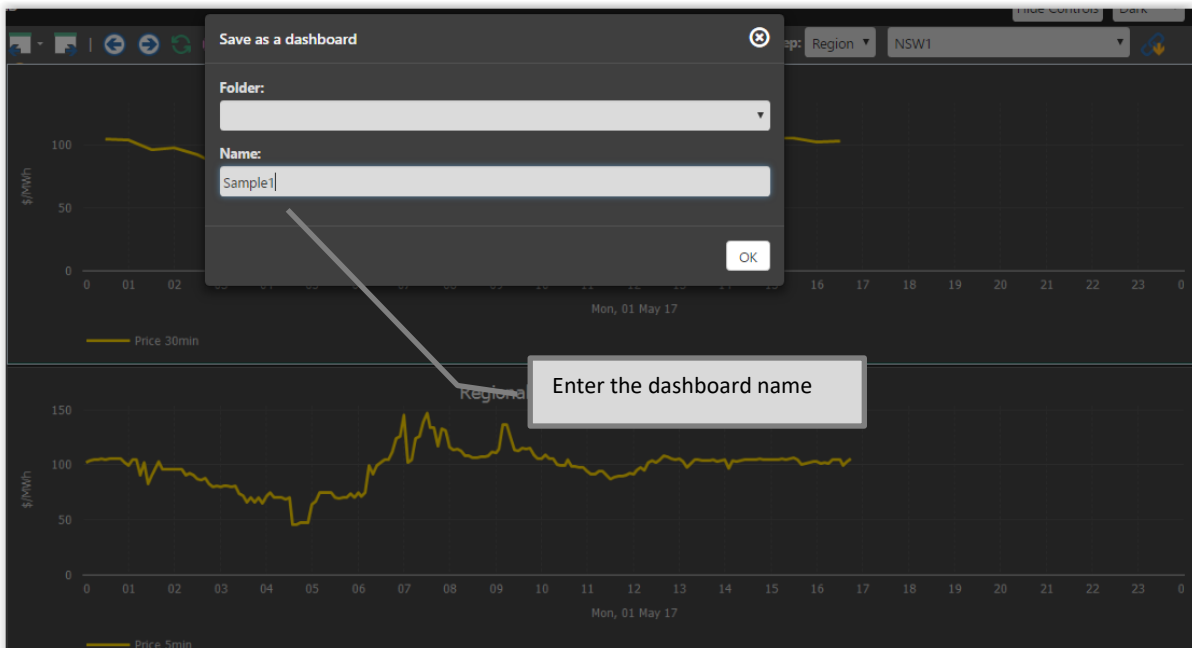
Hide Controls | Dark

ep: Region ▾ | NSW1 ▾

Save as a dashboard

Folder:

Name:

Sample1

OK

100
50
0
$/MWh

0 01 02 ... 16 17 18 19 20 21 22 23 0

Mon, 01 May 17

Price 30min

Enter the dashboard name

Regiona

150
100
50
0
$/MWh

0 01 02 03 04 05 06 07 08 09 10 11 12 13 14 15 16 17 18 19 20 21 22 23 0

Mon, 01 May 17

Price 5min